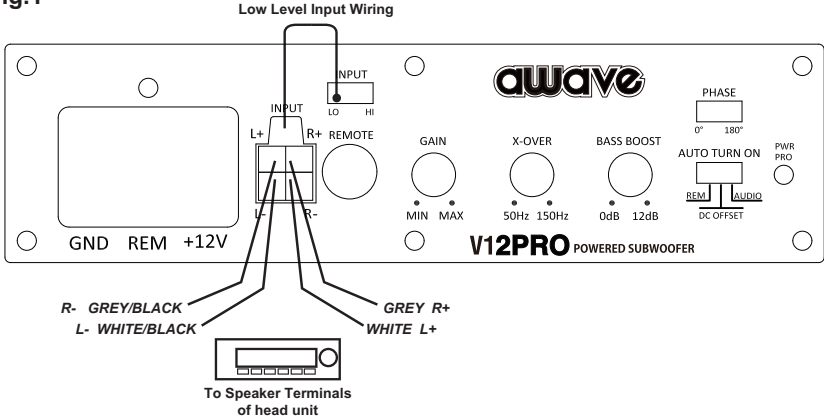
ig.1

Low Level Input Wiring

INPUT
LO HI

awave

PHASE
0° 180°

INPUT
L+ R+
L- R-

REMOTE

GAIN
MIN MAX

X-OVER
50Hz 150Hz

BASS BOOST
0dB 12dB

AUTO TURN ON
REM AUDIO
DC OFFSET

PWR PRO

GND REM +12V

V12PRO POWERED SUBWOOFER

R- GREY/BLACK
L- WHITE/BLACK
GREY R+
WHITE L+

To Speaker Terminals of head unit